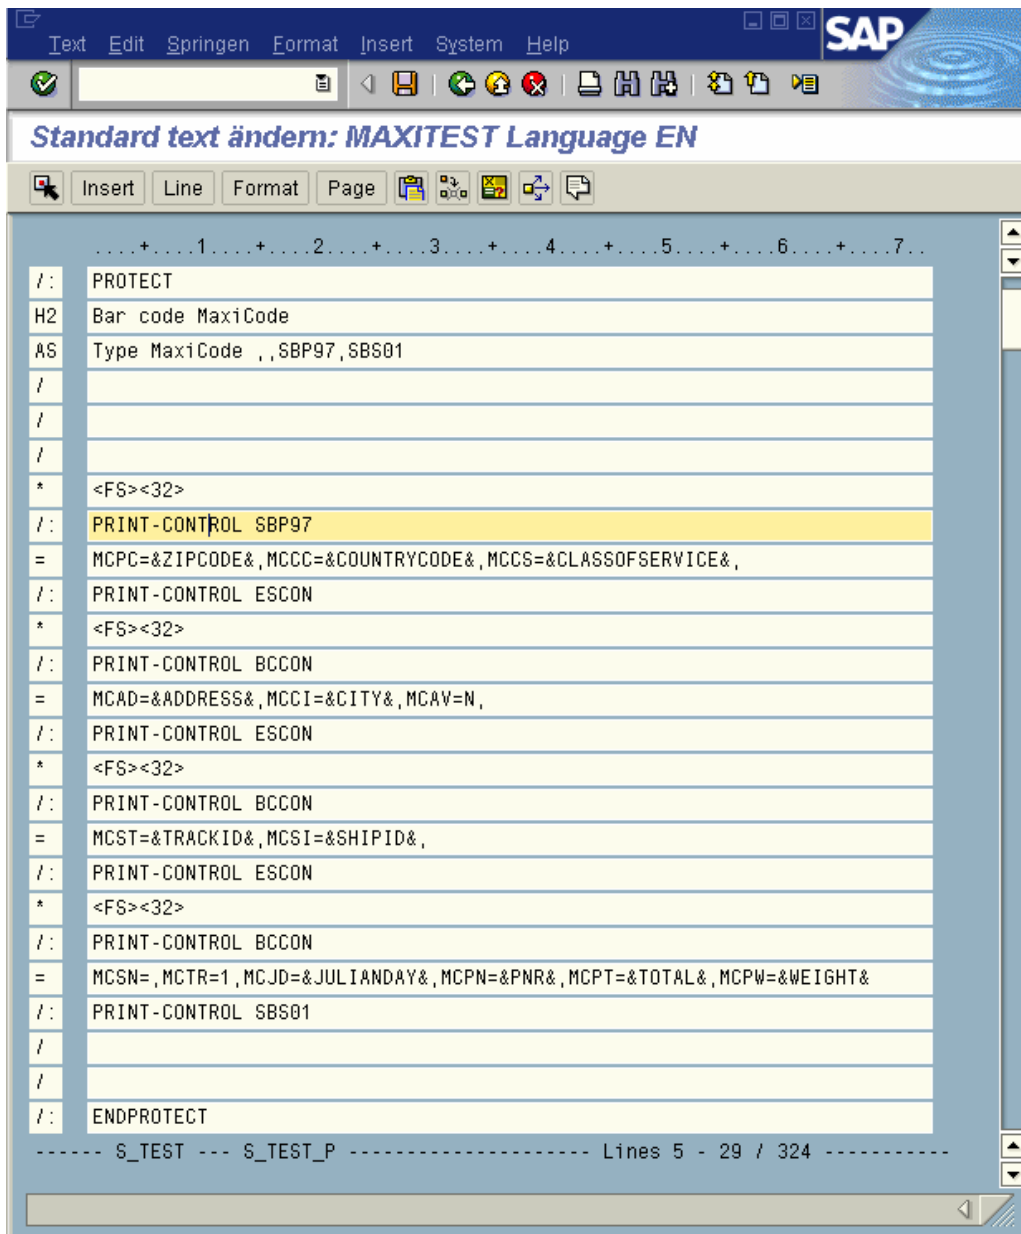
Text Edit Springen Format Insert System Help

SAP

Standard text ändern: MAXITEST Language EN

Insert Line Format Page

....+....1....+....2....+....3....+....4....+....5....+....6....+....7..

| | |
|---|---|
| /: | PROTECT |
| H2 | Bar code MaxiCode |
| AS | Type MaxiCode ,,SBP97,SBS01 |
| / | |
| / | |
| / | |
| * | <FS><32> |
| /: | PRINT-CONTROL SBP97 |
| = | MCPC=&ZIPCODE&,MCCC=&COUNTRYCODE&,MCCS=&CLASSOFSERVICE&, |
| /: | PRINT-CONTROL ESCON |
| * | <FS><32> |
| /: | PRINT-CONTROL BCCON |
| = | MCAD=&ADDRESS&,MCCI=&CITY&,MCAV=N, |
| /: | PRINT-CONTROL ESCON |
| * | <FS><32> |
| /: | PRINT-CONTROL BCCON |
| = | MCST=&TRACKID&,MCSI=&SHIPID&, |
| /: | PRINT-CONTROL ESCON |
| * | <FS><32> |
| /: | PRINT-CONTROL BCCON |
| = | MCSN=,MCTR=1,MCJD=&JULIANDAY&,MCPN=&PNR&,MCPT=&TOTAL&,MCPW=&WEIGHT& |
| /: | PRINT-CONTROL SBS01 |
| / | |
| / | |
| /: | ENDPROTECT |

------ S_TEST --- S_TEST_P -------------------- Lines 5 - 29 / 324 ----------